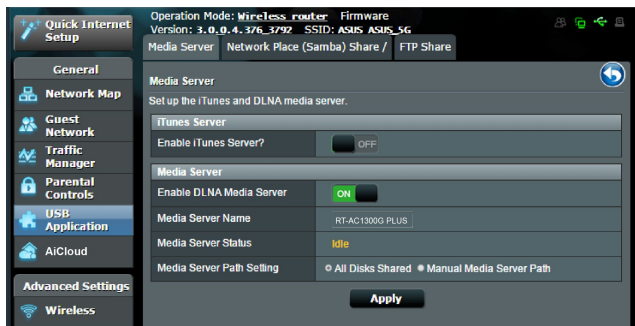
Quick Internet Setup

Operation Mode: Wireless router Firmware
Version: 3.0.0.4.376_3792 SSID: ASUS ASUS_5G

Media Server | Network Place (Samba) Share / | FTP Share

General

Network Map

Guest Network

Traffic Manager

Parental Controls

USB Application

AiCloud

Advanced Settings

Wireless

Media Server

Set up the iTunes and DLNA media server.

iTunes Server

Enable iTunes Server? OFF

Media Server

Enable DLNA Media Server ON

Media Server Name RT-AC1300G PLUS

Media Server Status Idle

Media Server Path Setting All Disks Shared Manual Media Server Path

Apply